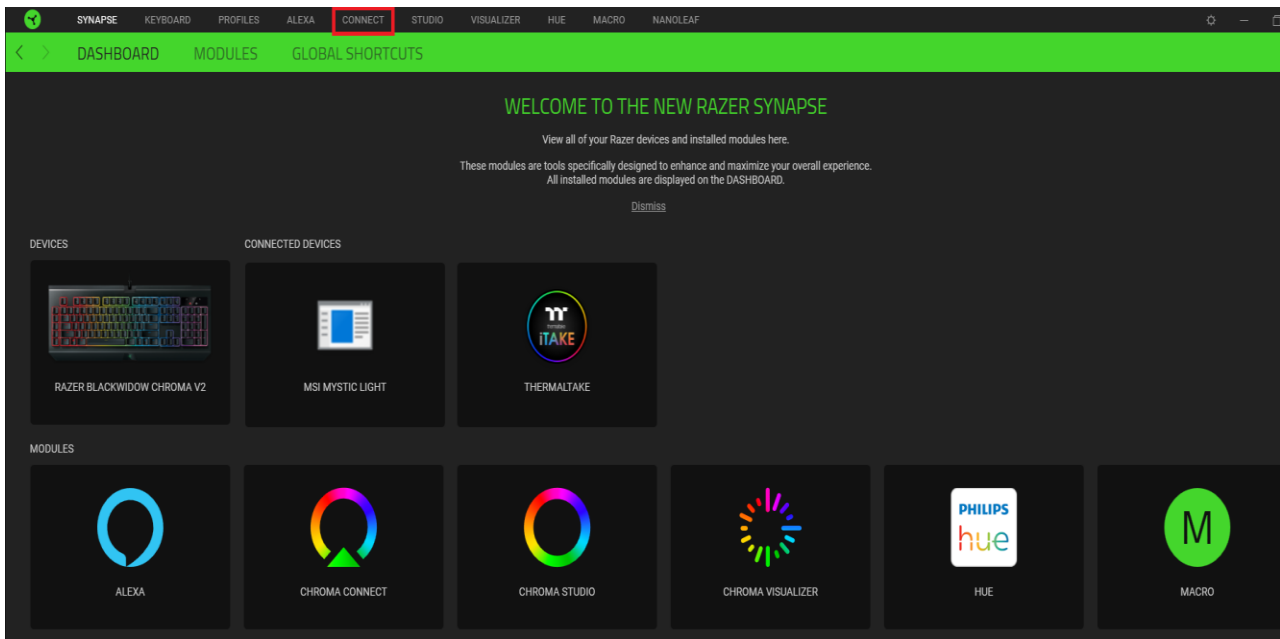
SYNAPSE KEYBOARD PROFILES ALEXA CONNECT STUDIO VISUALIZER HUE MACRO NANOLEAF

DASHBOARD MODULES GLOBAL SHORTCUTS

WELCOME TO THE NEW RAZER SYNAPSE

View all of your Razer devices and installed modules here.

These modules are tools specifically designed to enhance and maximize your overall experience. All installed modules are displayed on the DASHBOARD.

Dismiss

DEVICES

CONNECTED DEVICES

RAZER BLACKWIDOW CHROMA V2

MSI MYSTIC LIGHT

Thermaltake
iTAKE

THERMALTAKE

MODULES

ALEXA

CHROMA CONNECT

CHROMA STUDIO

CHROMA VISUALIZER

PHILIPS
hue

HUE

M

MACRO